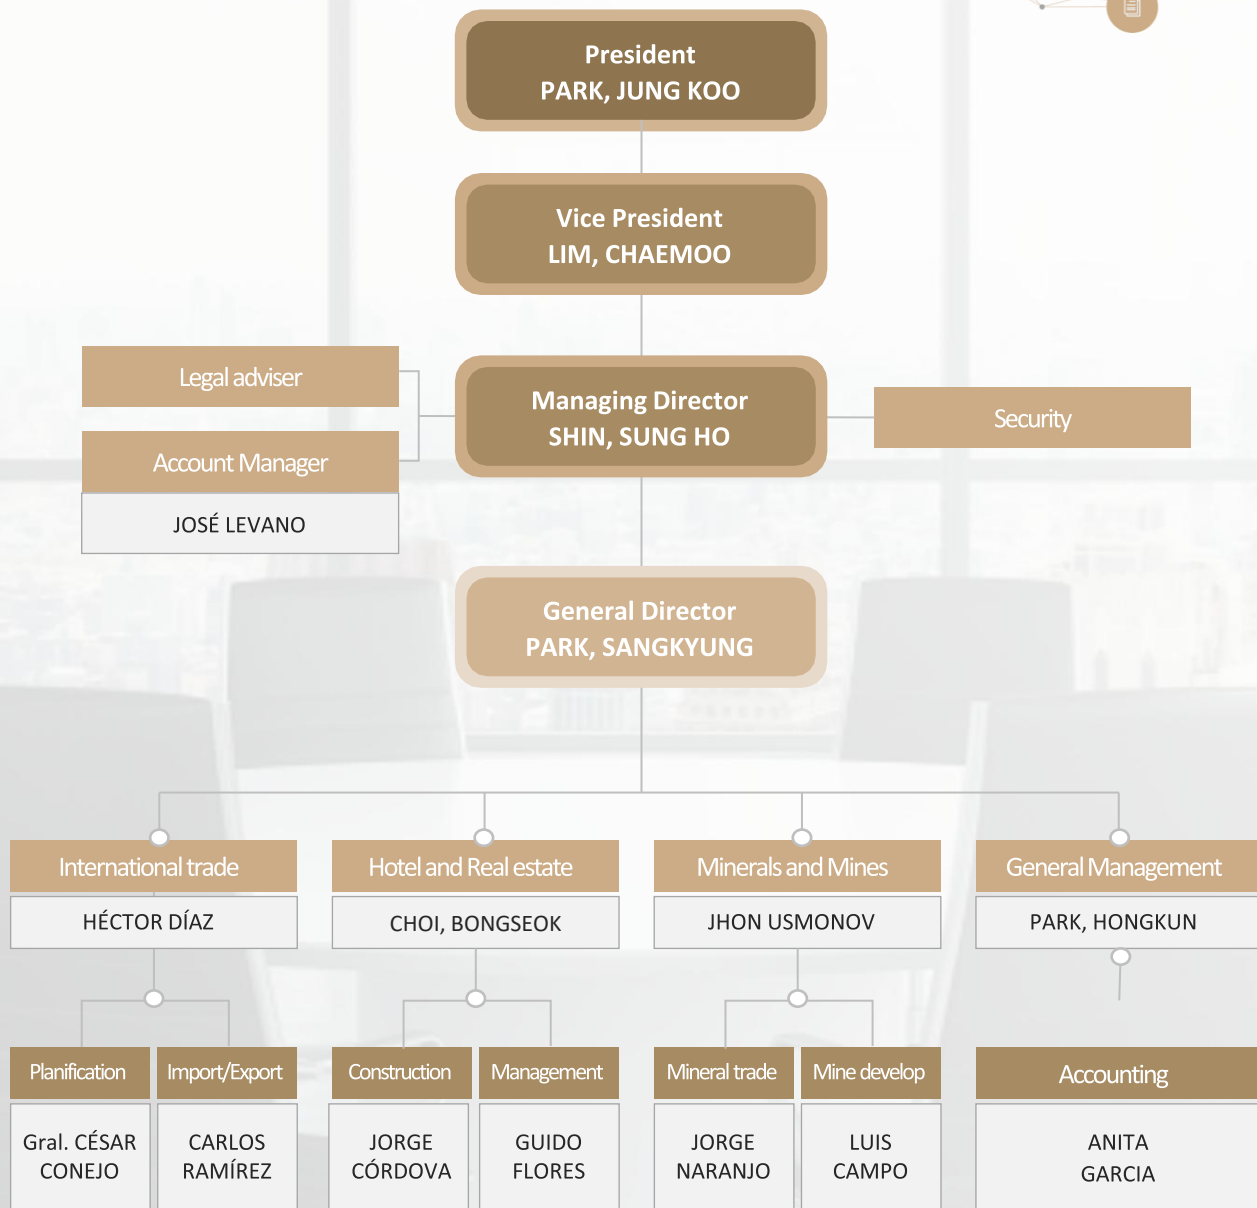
President
PARK, JUNG KOO

Vice President
LIM, CHAEMOO

Legal adviser

Account Manager

JOSÉ LEVANO

Managing Director
SHIN, SUNG HO

Security

General Director
PARK, SANGKYUNG

International trade

HÉCTOR DÍAZ

Hotel and Real estate

CHOI, BONGSEOK

Minerals and Mines

JHON USMONOV

General Management

PARK, HONGKUN

Planification

Gral. CÉSAR CONEJO

Import/Export

CARLOS RAMÍREZ

Construction

JORGE CÓRDOVA

Management

GUIDO FLORES

Mineral trade

JORGE NARANJO

Mine develop

LUIS CAMPO

Accounting

ANITA GARCIA